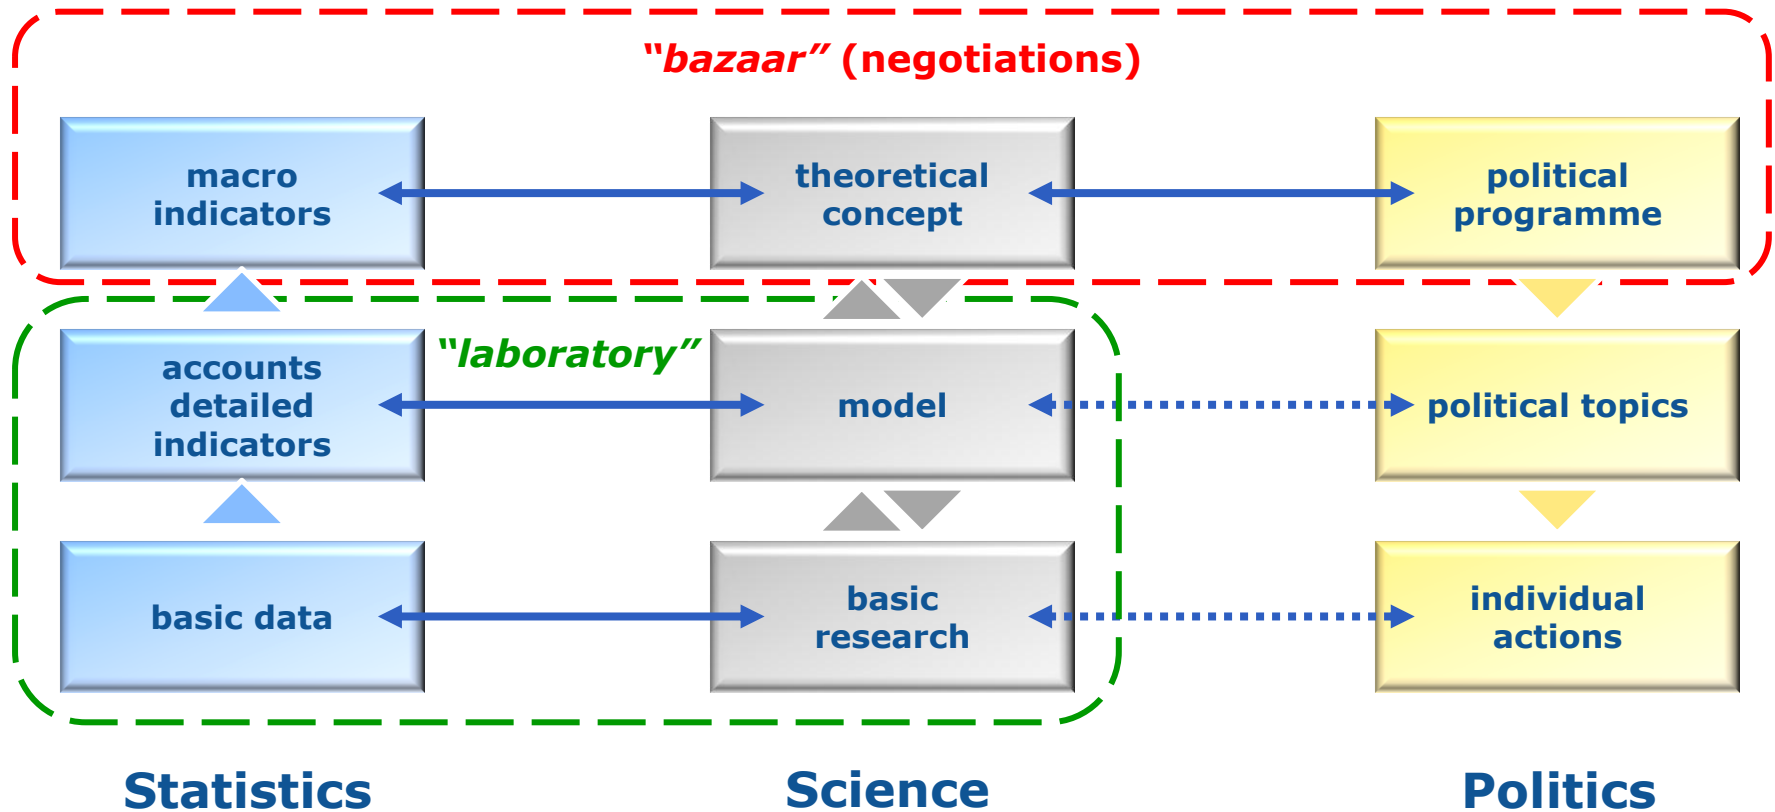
"bazaar" (negotiations)

macro indicators

theoretical concept

political programme

"laboratory"

accounts detailed indicators

model

political topics

basic data

basic research

individual actions

Statistics

Science

Politics